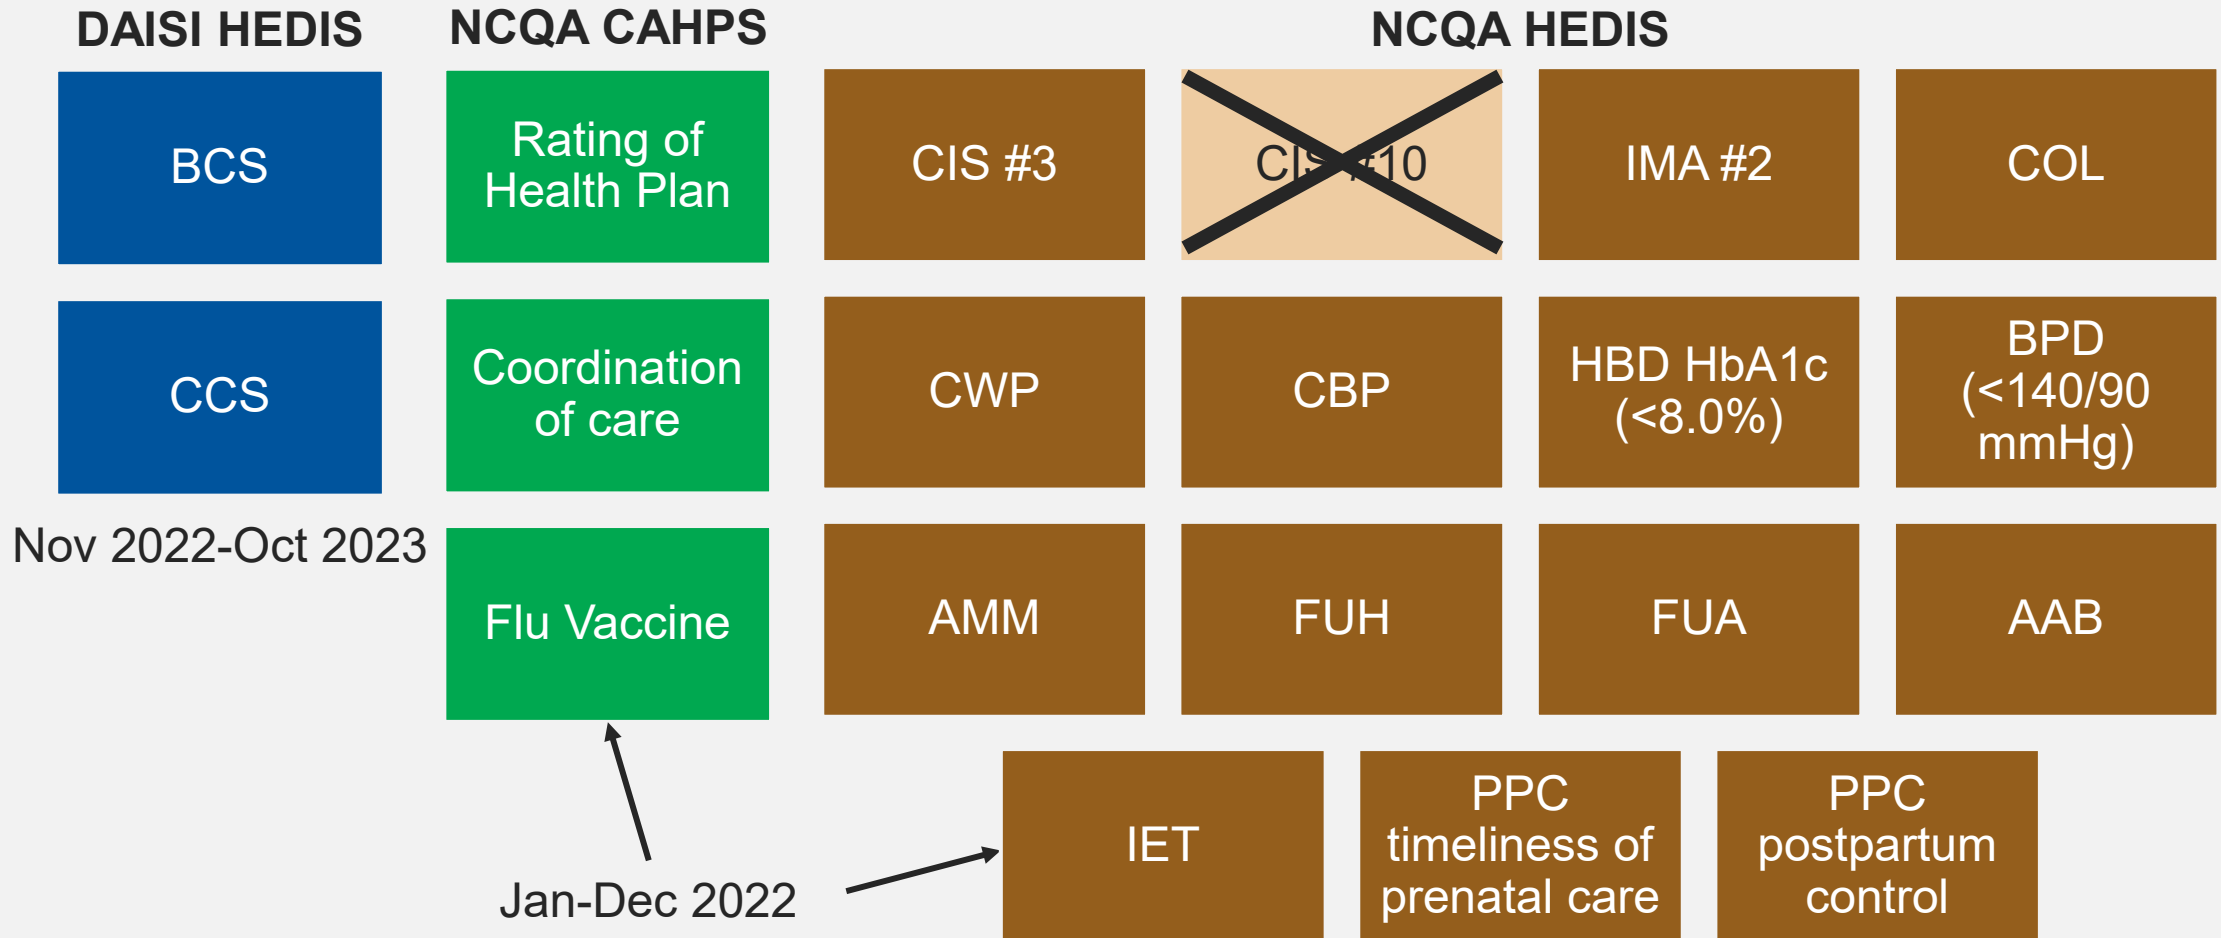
DAISI HEDIS

BCS

CCS

Nov 2022-Oct 2023

NCQA CAHPS

Rating of Health Plan

Coordination of care

Flu Vaccine

NCQA HEDIS

CIS #3

CIS #10

IMA #2

COL

CWP

CBP

HBD HbA1c (<8.0%)

BPD (<140/90 mmHg)

AMM

FUH

FUA

AAB

IET

PPC timeliness of prenatal care

PPC postpartum control

Jan-Dec 2022